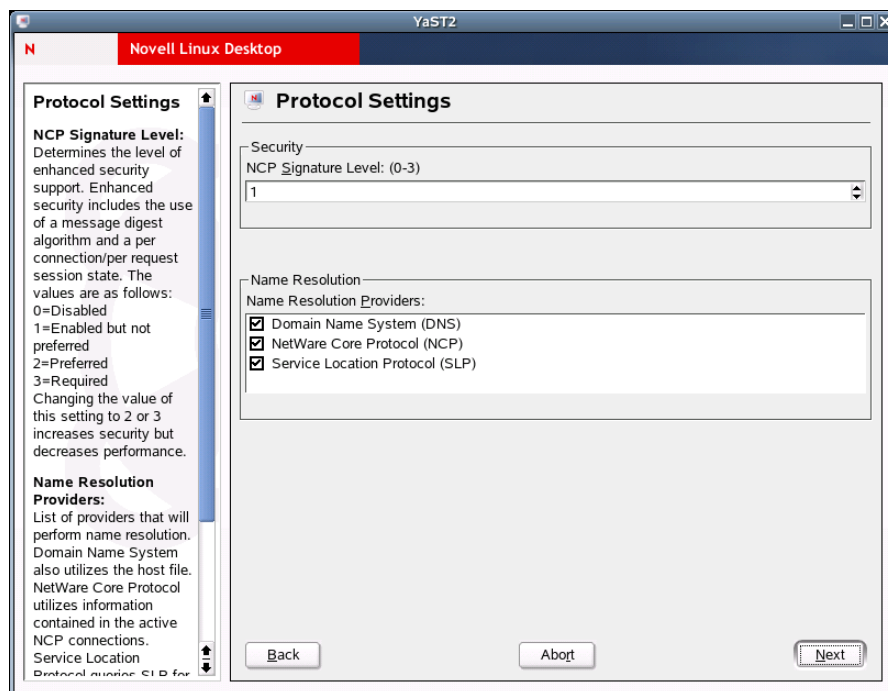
YaST2

N Novell Linux Desktop

Protocol Settings

NCP Signature Level: Determines the level of enhanced security support. Enhanced security includes the use of a message digest algorithm and a per connection/per request session state. The values are as follows:
0=Disabled
1=Enabled but not preferred
2=Preferred
3=Required
Changing the value of this setting to 2 or 3 increases security but decreases performance.

Name Resolution Providers:
List of providers that will perform name resolution. Domain Name System also utilizes the host file. NetWare Core Protocol utilizes information contained in the active NCP connections. Service Location Protocol queries SLP for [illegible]

Protocol Settings

Security
NCP Signature Level: (0-3)
1

Name Resolution
Name Resolution Providers:
☑ Domain Name System (DNS)
☑ NetWare Core Protocol (NCP)
☑ Service Location Protocol (SLP)

Back
Abort
Next